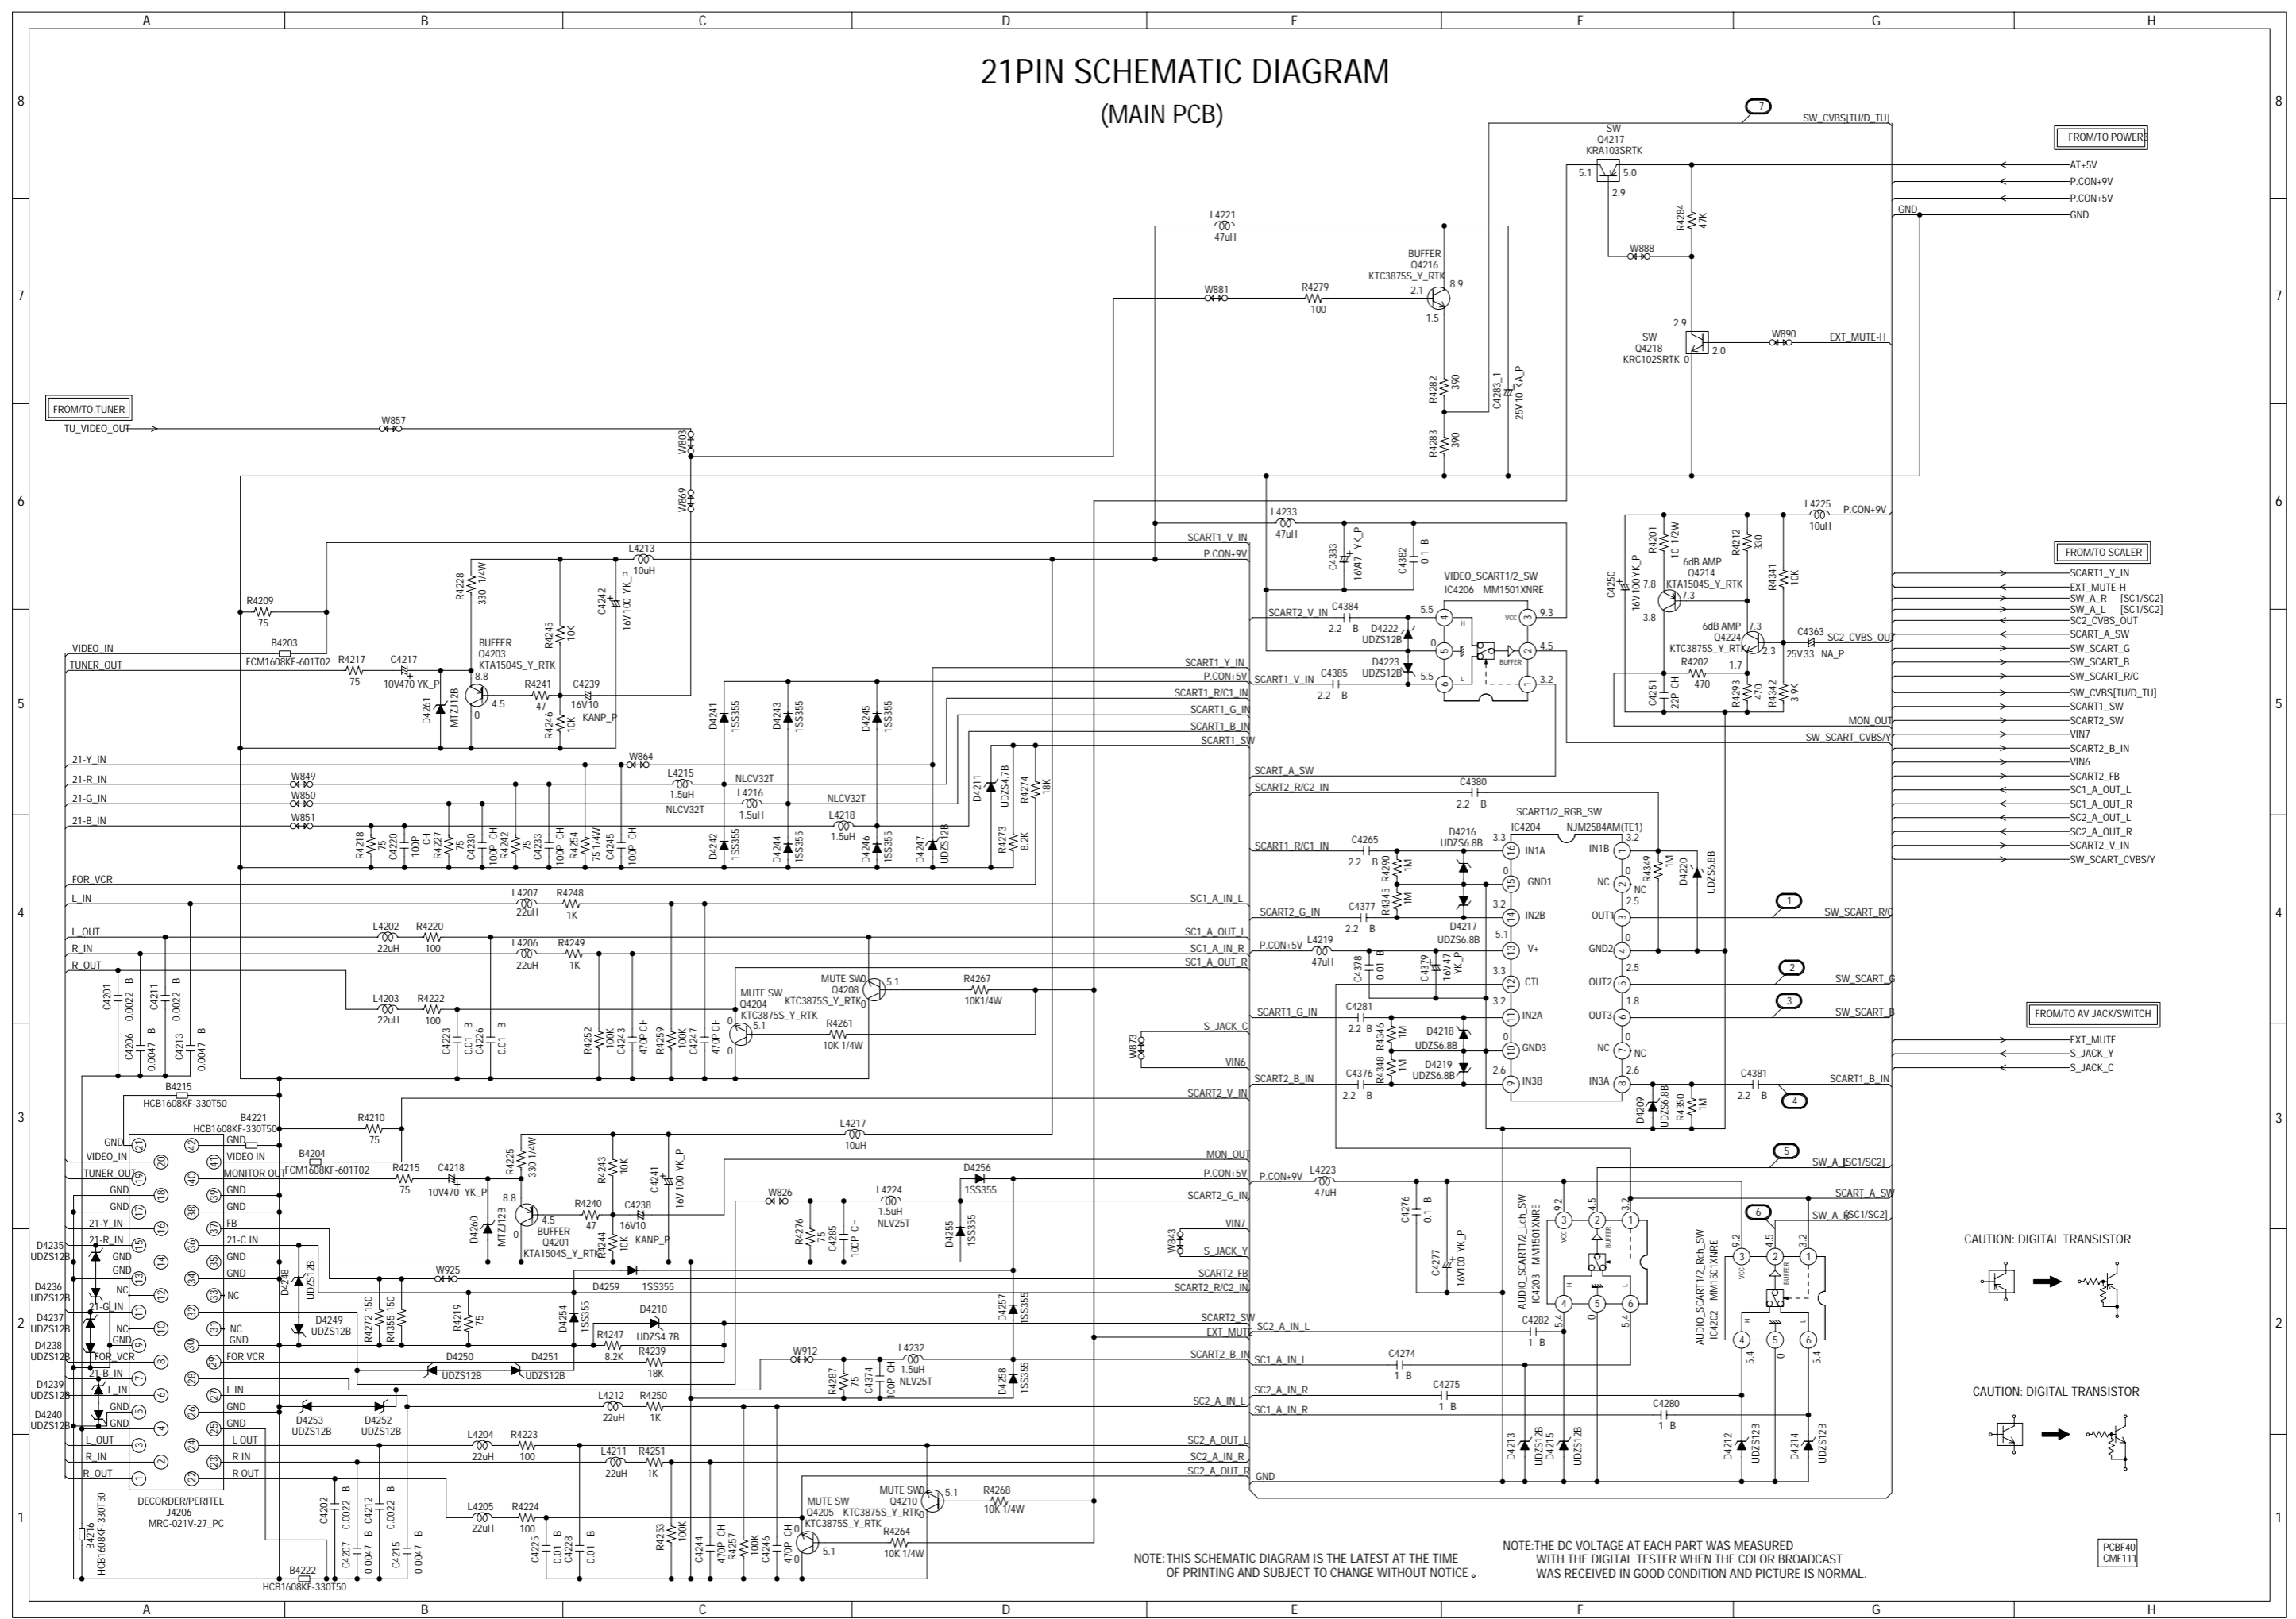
21PIN SCHEMATIC DIAGRAM
(MAIN PCB)

A B C D E F G H

FROM/TO POWER
AT+5V
P.CON+9V
P.CON+5V
GND

FROM/TO TUNER
TU_VIDEO_OUT

FROM/TO SCALER
SCART1_Y_IN
EXT_MUTE-H
SW_A_R [SC1/SC2]
SW_A_L [SC1/SC2]
SC2_CVBS_OUT
SCART_A_SW
SW_SCART_G
SW_SCART_B
SW_SCART_R/C
SW_CVBS[TU/D_TU]
SCART1_SW
SCART2_SW
VIN7
SCART2_B_IN
VIN6
SCART2_FB
SC1_A_OUT_L
SC1_A_OUT_R
SC2_A_OUT_L
SC2_A_OUT_R
SCART2_V_IN
SW_SCART_CVBS/Y

FROM/TO AV JACK/SWITCH
EXT_MUTE
S_JACK_Y
S_JACK_C

SW Q4217 KRA103SRTK
SW Q4218 KRC102SRTK
BUFFER Q4216 KTC3875S_Y_RTK
BUFFER Q4203 KTA1504S_Y_RTK
BUFFER Q4201 KTA1504S_Y_RTK
MUTE SW Q4208 KTC3875S_Y_RTK
MUTE SW Q4204 KTC3875S_Y_RTK
MUTE SW Q4210 KTC3875S_Y_RTK
MUTE SW Q4205 KTC3875S_Y_RTK
6dB AMP Q4214 KTA1504S_Y_RTK
6dB AMP Q4224 KTC3875S_Y_RTK
VIDEO_SCART1/2_SW IC4206 MM1501XNRE
SCART1/2_RGB_SW IC4204 NJM2584AM(TE1)
AUDIO_SCART1/2_Lch_SW IC4203 MM1501XNRE
AUDIO_SCART1/2_Rch_SW IC4202 MM1501XNRE
DECORDER/PERITEL J4206 MRC-021V-27_PC

CAUTION: DIGITAL TRANSISTOR
CAUTION: DIGITAL TRANSISTOR

NOTE: THIS SCHEMATIC DIAGRAM IS THE LATEST AT THE TIME OF PRINTING AND SUBJECT TO CHANGE WITHOUT NOTICE。

NOTE: THE DC VOLTAGE AT EACH PART WAS MEASURED WITH THE DIGITAL TESTER WHEN THE COLOR BROADCAST WAS RECEIVED IN GOOD CONDITION AND PICTURE IS NORMAL.

PCBF40
CMF111